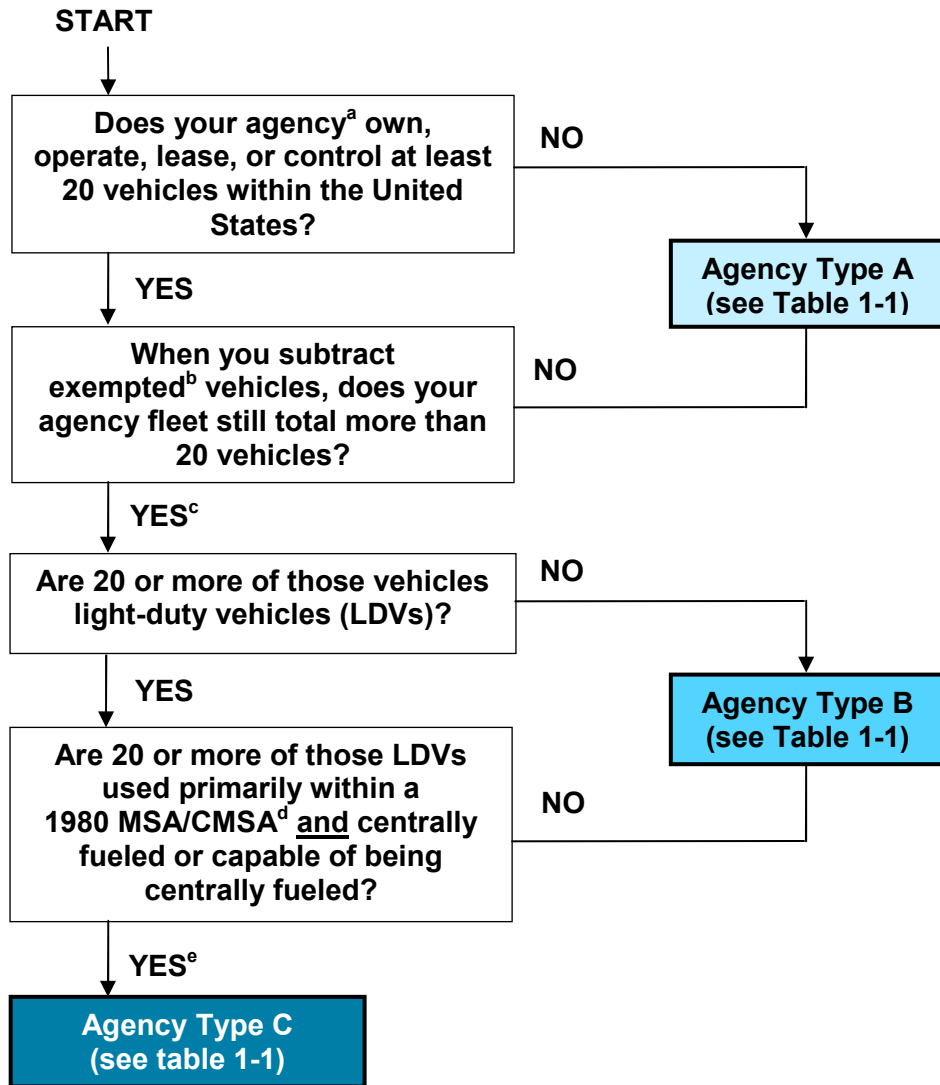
START

Does your agency$^{a}$ own, operate, lease, or control at least 20 vehicles within the United States?

NO

Agency Type A (see Table 1-1)

YES

When you subtract exempted$^{b}$ vehicles, does your agency fleet still total more than 20 vehicles?

NO

YES$^{c}$

Are 20 or more of those vehicles light-duty vehicles (LDVs)?

NO

YES

Agency Type B (see Table 1-1)

Are 20 or more of those LDVs used primarily within a 1980 MSA/CMSA$^{d}$ and centrally fueled or capable of being centrally fueled?

NO

YES$^{e}$

Agency Type C (see table 1-1)